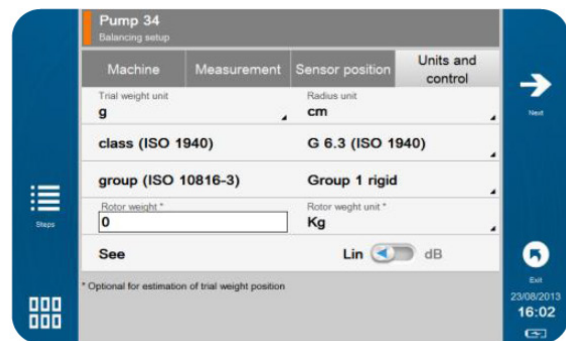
Pump 34
Balancing setup

| Machine | Measurement | Sensor position | Units and control |
|---|---|---|---|

Trial weight unit
g

Radius unit
cm

class (ISO 1940)

G 6.3 (ISO 1940)

group (ISO 10816-3)

Group 1 rigid

Rotor weight *
0

Rotor weight unit *
Kg

See

Lin dB

* Optional for estimation of trial weight position

Steps

Next

Exit
23/08/2013
16:02